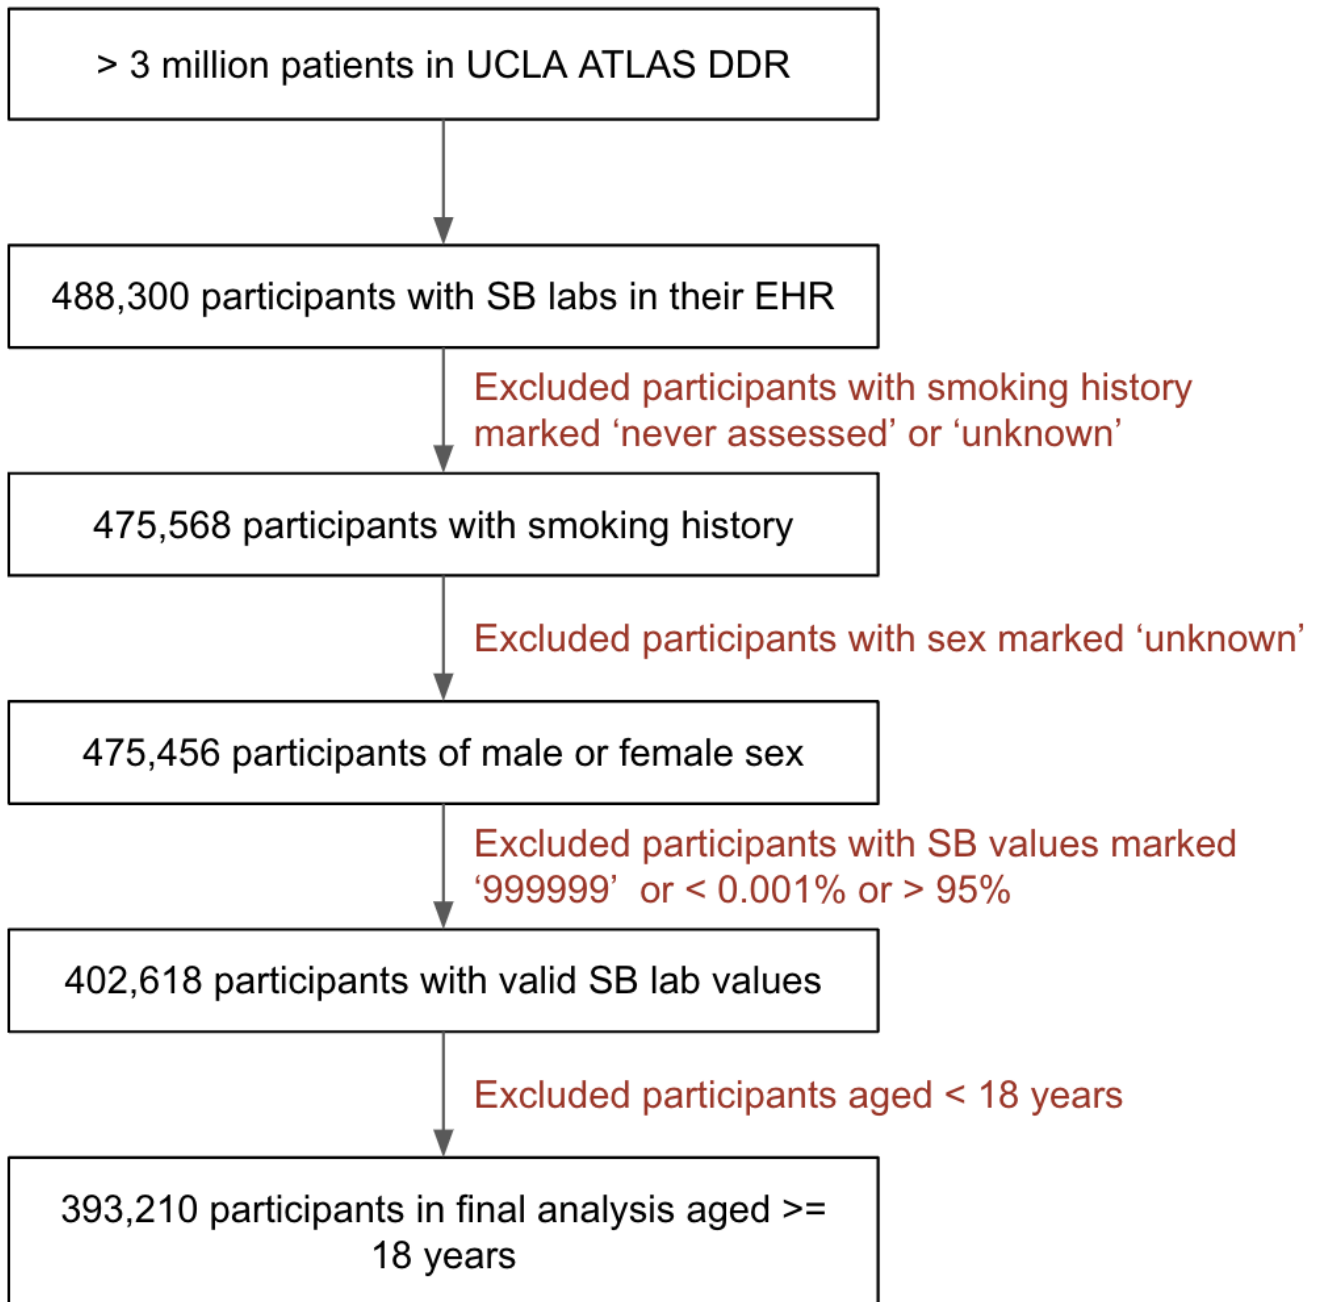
> 3 million patients in UCLA ATLAS DDR

488,300 participants with SB labs in their EHR

Excluded participants with smoking history marked ‘never assessed’ or ‘unknown’

475,568 participants with smoking history

Excluded participants with sex marked ‘unknown’

475,456 participants of male or female sex

Excluded participants with SB values marked ‘999999’ or < 0.001% or > 95%

402,618 participants with valid SB lab values

Excluded participants aged < 18 years

393,210 participants in final analysis aged >= 18 years